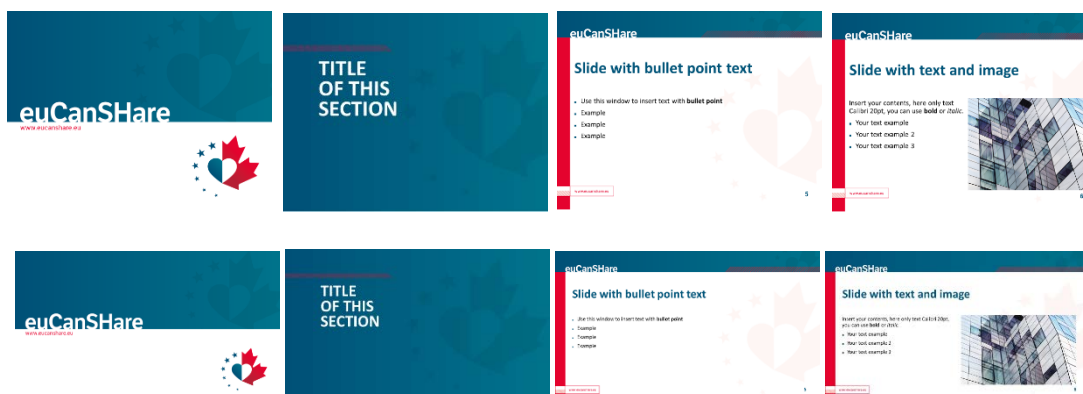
euCanSHare
www.eucanshare.eu

TITLE OF THIS SECTION

euCanSHare
Slide with bullet point text
- Use this window to insert text with **bullet point**
- Example
- Example
- Example
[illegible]
5

euCanSHare
Slide with text and image
Insert your contents, here only text Calibri 20pt, you can use **bold** or *italic*.
- Your text example
- Your text example 2
- Your text example 3
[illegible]
6

euCanSHare
www.eucanshare.eu

TITLE OF THIS SECTION

euCanSHare
Slide with bullet point text
- Use this window to insert text with **bullet point**
- Example
- Example
- Example
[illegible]
5

euCanSHare
Slide with text and image
Insert your contents, here only text Calibri 20pt, you can use **bold** or *italic*.
- Your text example
- Your text example 2
- Your text example 3
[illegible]
6